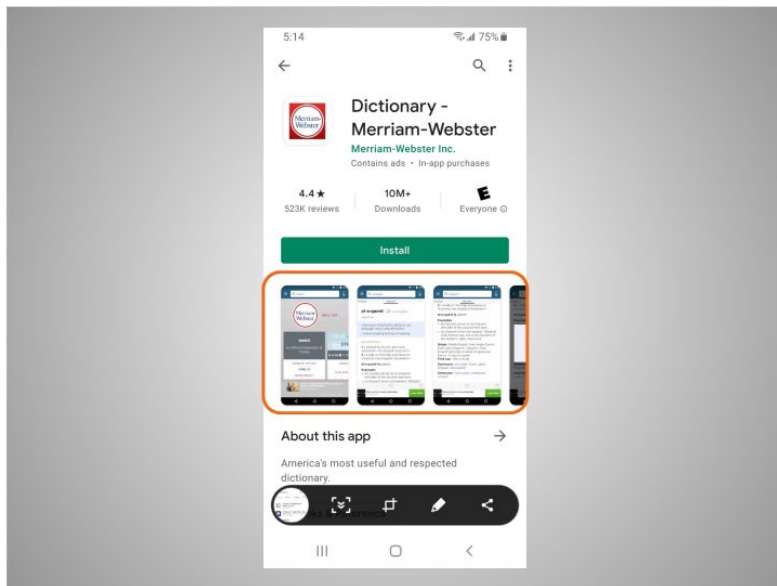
5:14

75%

Merriam-Webster

Dictionary - Merriam-Webster

Merriam-Webster Inc.

Contains ads • In-app purchases

4.4 ★
523K reviews

10M+
Downloads

E
Everyone

Install

About this app

America's most useful and respected dictionary.